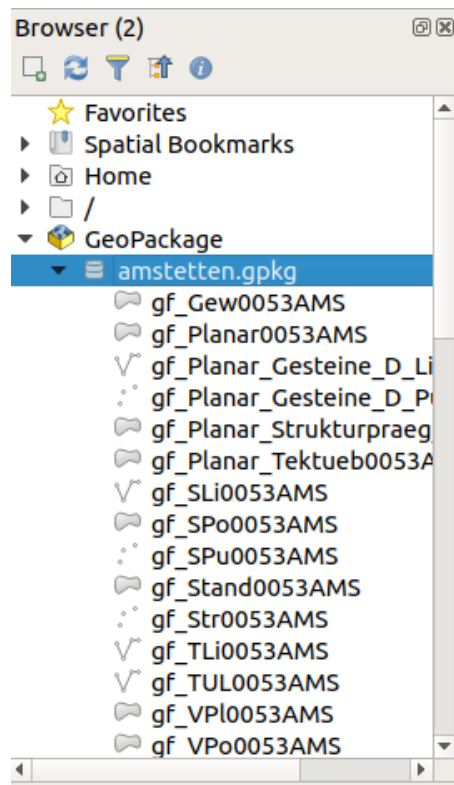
Browser (2)

Favorites
Spatial Bookmarks
Home
/
GeoPackage
amstetten.gpkg
gf_Gew0053AMS
gf_Planar0053AMS
gf_Planar_Gesteine_D_Li
gf_Planar_Gesteine_D_Pu
gf_Planar_Strukturpraeg
gf_Planar_Tektueb0053A
gf_SLi0053AMS
gf_SPo0053AMS
gf_SPu0053AMS
gf_Stand0053AMS
gf_Str0053AMS
gf_TLi0053AMS
gf_TUL0053AMS
gf_VPl0053AMS
gf_VPo0053AMS